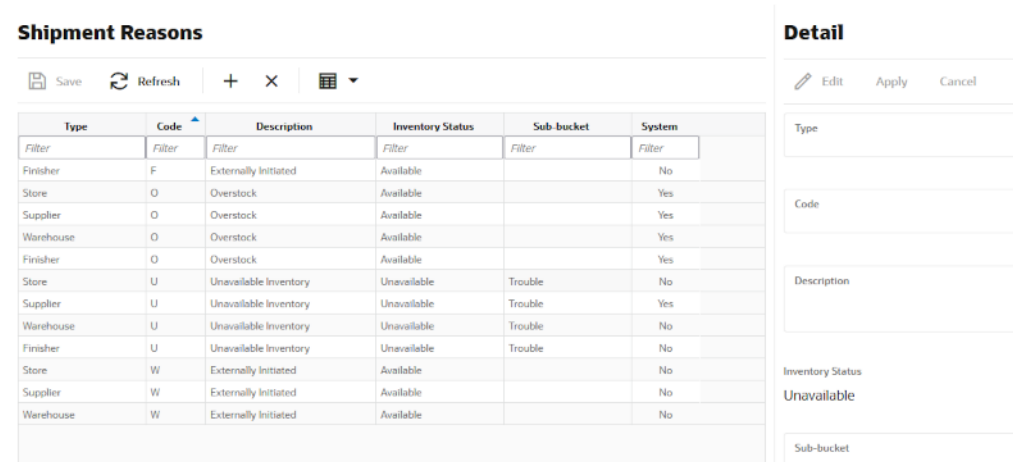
Shipment Reasons

Save Refresh

| Type | Code | Description | Inventory Status | Sub-bucket | System |
|---|---|---|---|---|---|
| Filter | Filter | Filter | Filter | Filter | Filter |
| Finisher | F | Externally Initiated | Available | | No |
| Store | O | Overstock | Available | | Yes |
| Supplier | O | Overstock | Available | | Yes |
| Warehouse | O | Overstock | Available | | Yes |
| Finisher | O | Overstock | Available | | Yes |
| Store | U | Unavailable Inventory | Unavailable | Trouble | No |
| Supplier | U | Unavailable Inventory | Unavailable | Trouble | Yes |
| Warehouse | U | Unavailable Inventory | Unavailable | Trouble | No |
| Finisher | U | Unavailable Inventory | Unavailable | Trouble | No |
| Store | W | Externally Initiated | Available | | No |
| Supplier | W | Externally Initiated | Available | | No |
| Warehouse | W | Externally Initiated | Available | | No |

Detail

Edit Apply Cancel

Type

Code

Description

Inventory Status
Unavailable

Sub-bucket